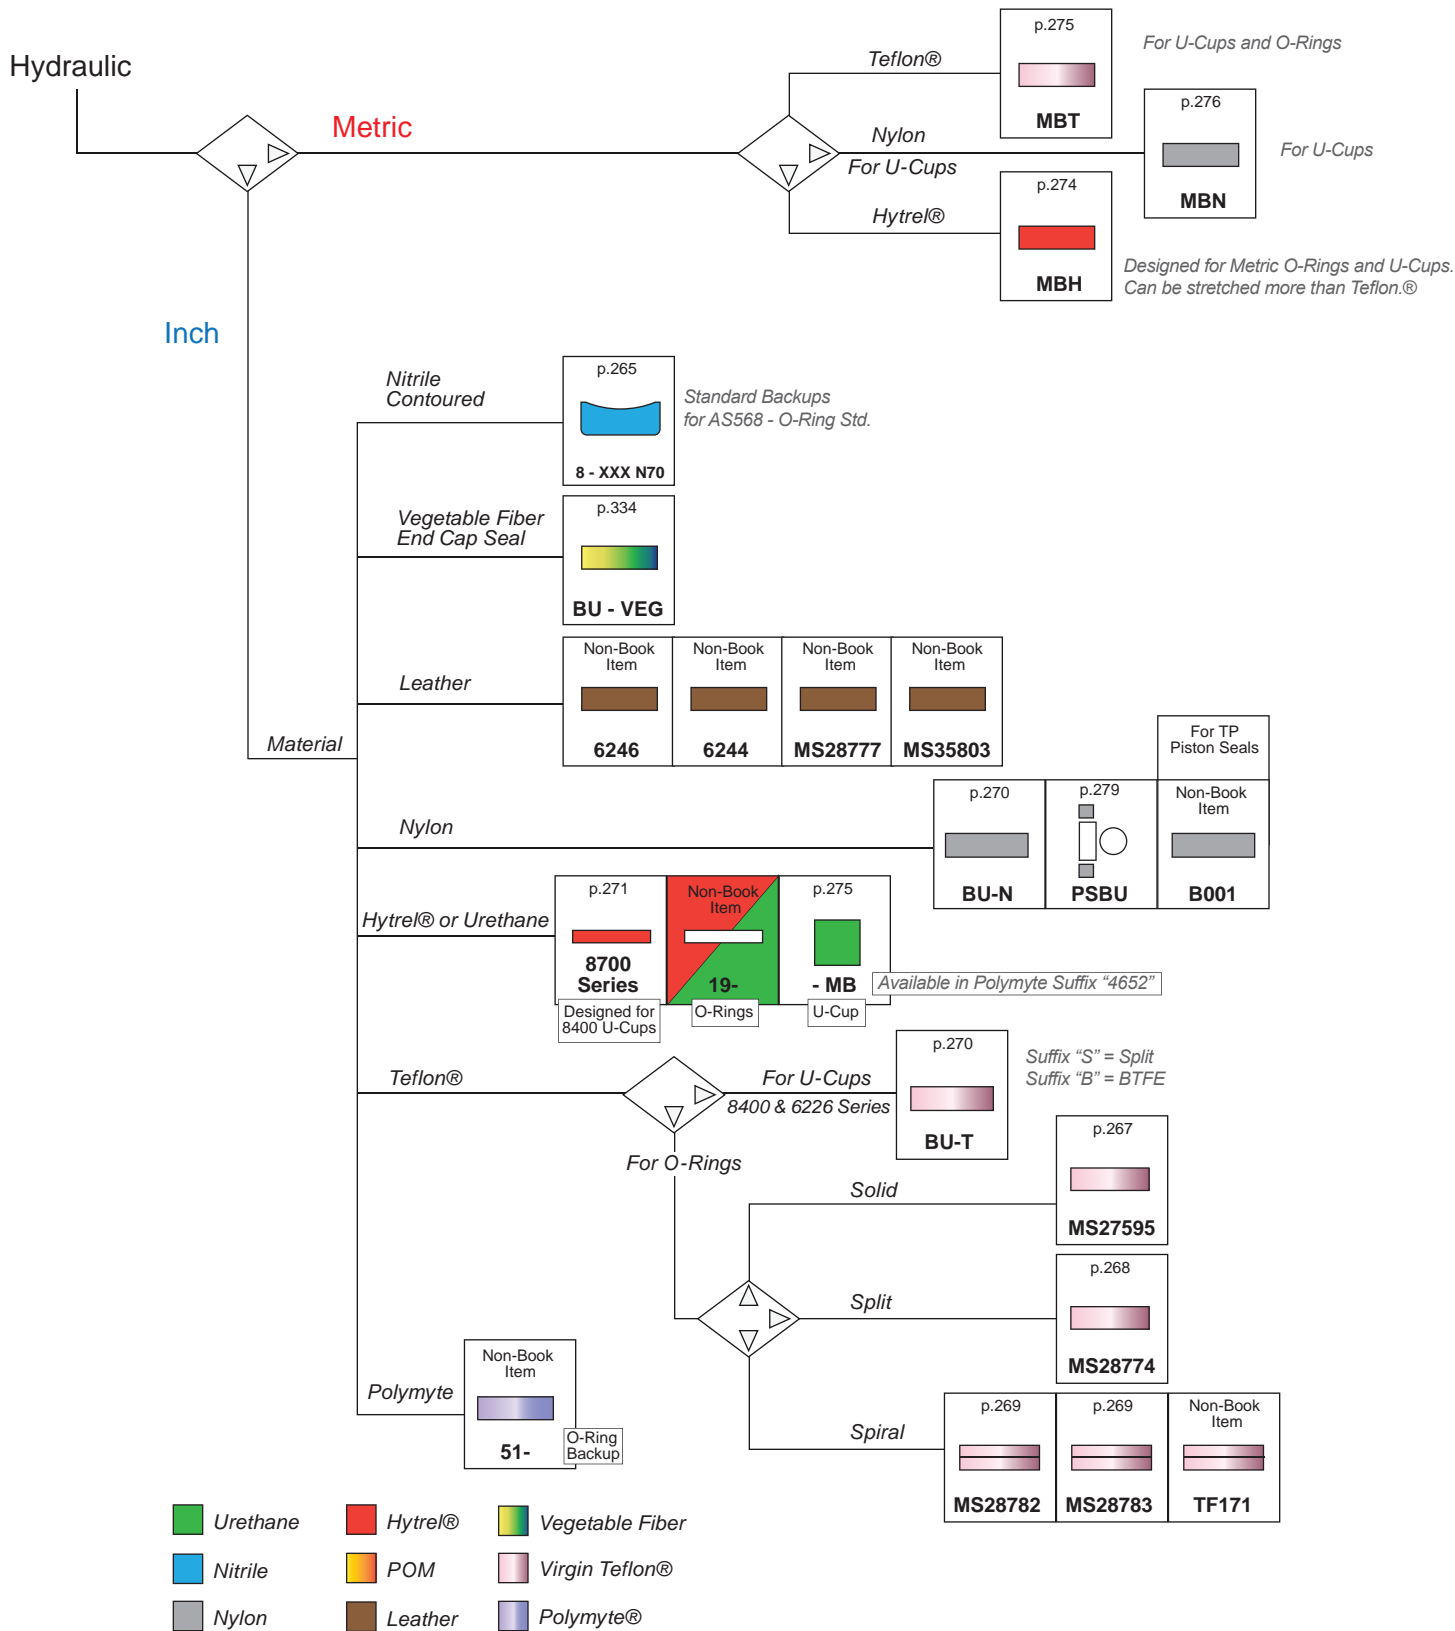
Hydraulic

Metric

Teflon®

p.275

MBT

For U-Cups and O-Rings

Nylon
For U-Cups

p.276

MBN

For U-Cups

Hytrel®

p.274

MBH

Designed for Metric O-Rings and U-Cups.
Can be stretched more than Teflon.®

Inch

Nitrile
Contoured

p.265

8 - XXX N70

Standard Backups
for AS568 - O-Ring Std.

Vegetable Fiber
End Cap Seal

p.334

BU - VEG

Leather

| Non-Book Item | Non-Book Item | Non-Book Item | Non-Book Item |
|---|---|---|---|
| 6246 | 6244 | MS28777 | MS35803 |

Material

Nylon

p.270

BU-N

p.279

PSBU

For TP
Piston Seals

Non-Book
Item

B001

Hytrel® or Urethane

p.271

8700
Series

Designed for
8400 U-Cups

Non-Book
Item

19-

O-Rings

p.275

- MB

U-Cup

Available in Polymyte Suffix "4652"

Teflon®

For U-Cups
8400 & 6226 Series

p.270

BU-T

Suffix "S" = Split
Suffix "B" = BTFE

For O-Rings

Solid

p.267

MS27595

Split

p.268

MS28774

Spiral

p.269

MS28782

p.269

MS28783

Non-Book
Item

TF171

Polymyte

Non-Book
Item

51-

O-Ring
Backup

Urethane
Nitrile
Nylon
Hytrel®
POM
Leather
Vegetable Fiber
Virgin Teflon®
Polymyte®